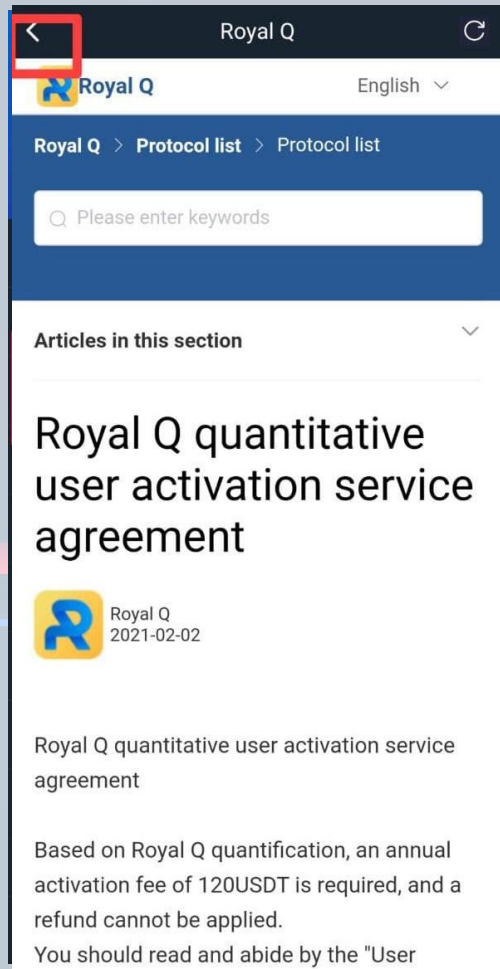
Royal Q

Royal Q

English

Royal Q > Protocol list > Protocol list

Please enter keywords

Articles in this section

Royal Q quantitative user activation service agreement

Royal Q
2021-02-02

Royal Q quantitative user activation service agreement

Based on Royal Q quantification, an annual activation fee of 120USDT is required, and a refund cannot be applied.
You should read and abide by the "User